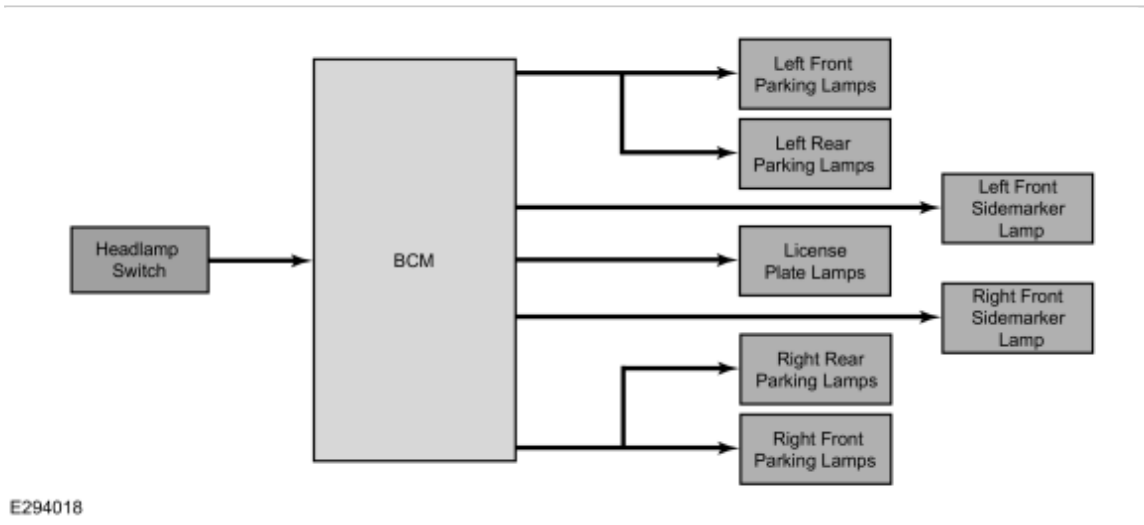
Headlamp Switch

BCM

Left Front Parking Lamps

Left Rear Parking Lamps

Left Front Sidemarker Lamp

License Plate Lamps

Right Front Sidemarker Lamp

Right Rear Parking Lamps

Right Front Parking Lamps

E294018